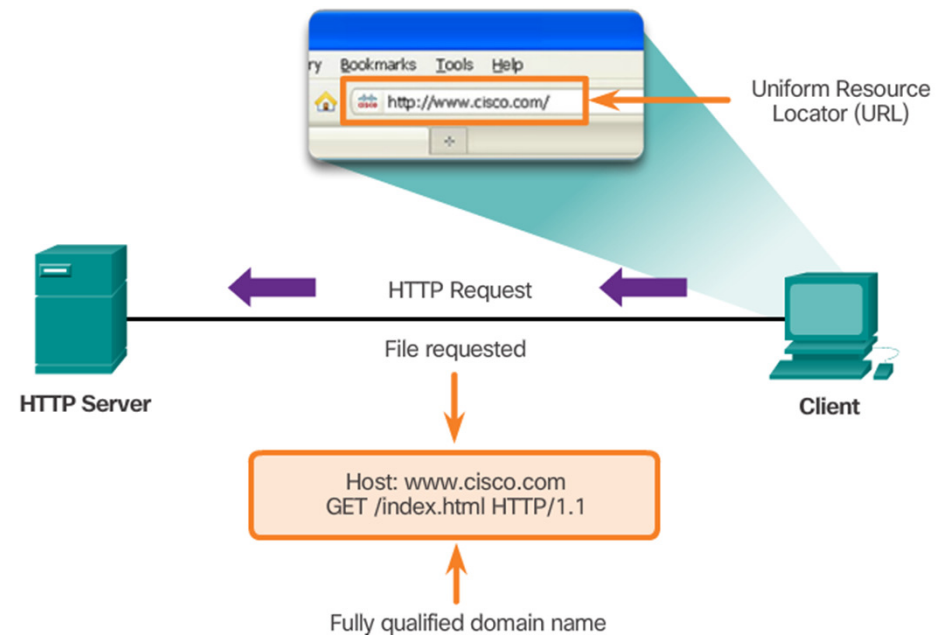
ry Bookmarks Tools Help

http://www.cisco.com/

Uniform Resource Locator (URL)

HTTP Request

File requested

HTTP Server

Client

Host: www.cisco.com
GET /index.html HTTP/1.1

Fully qualified domain name